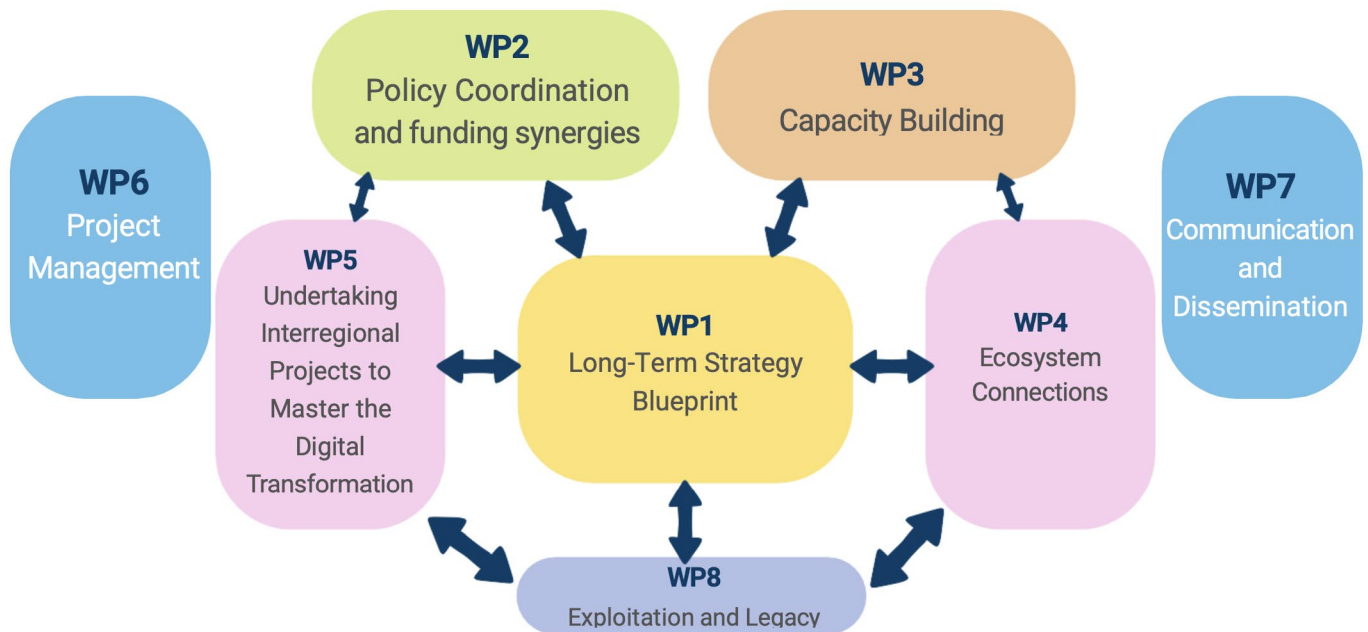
WP2
Policy Coordination and funding synergies

WP3
Capacity Building

WP6
Project Management

WP5
Undertaking Interregional Projects to Master the Digital Transformation

WP1
Long-Term Strategy Blueprint

WP4
Ecosystem Connections

WP7
Communication and Dissemination

WP8
Exploitation and Legacy